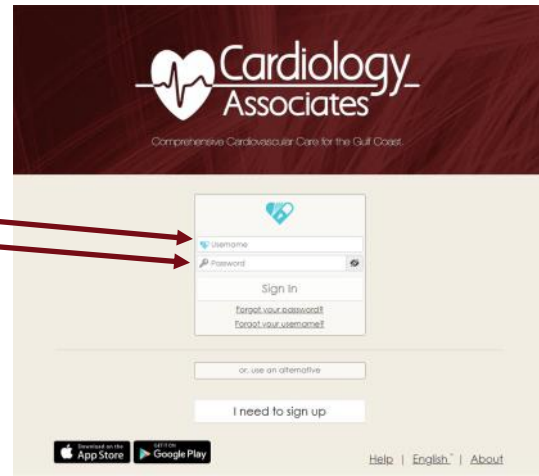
Cardiology Associates

Comprehensive Cardiovascular Care for the Gulf Coast

Username

Password

Sign In

Forgot your password?

Forgot your username?

or, use an alternative

I need to sign up

Download on the App Store

GET IT ON Google Play

Help | English | About